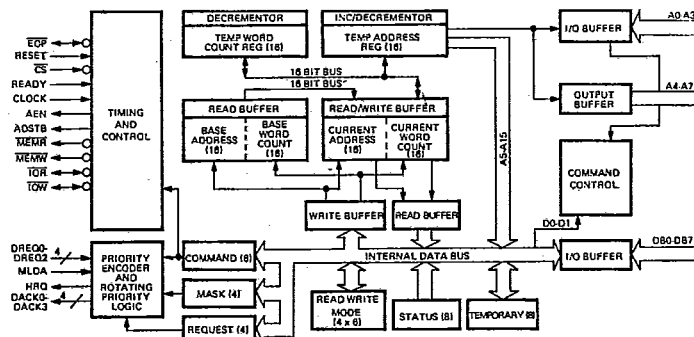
$\overline{EOP}$
RESET
$\overline{CS}$
READY
CLOCK
AEN
ADSTB
$\overline{MEMR}$
$\overline{MEMW}$
$\overline{IOR}$
$\overline{IOW}$

TIMING AND CONTROL

DECREMENTOR
TEMP WORD COUNT REG (16)

INC/DECREMENTOR
TEMP ADDRESS REG (16)

16 BIT BUS
16 BIT BUS

READ BUFFER
BASE ADDRESS (16)
BASE WORD COUNT (16)

READ/WRITE BUFFER
CURRENT ADDRESS (16)
CURRENT WORD COUNT (16)

WRITE BUFFER
READ BUFFER

A5-A15

I/O BUFFER
A0-A3

OUTPUT BUFFER
A4-A7

COMMAND CONTROL

D0-D1

I/O BUFFER
DB0-DB7

DREQ0-DREQ3
4
HLDA
HRQ
DACK0-DACK3
4

PRIORITY ENCODER AND ROTATING PRIORITY LOGIC

COMMAND (8)
MASK (4)
REQUEST (4)

INTERNAL DATA BUS

READ WRITE MODE (4 x 6)
STATUS (8)
TEMPORARY (8)